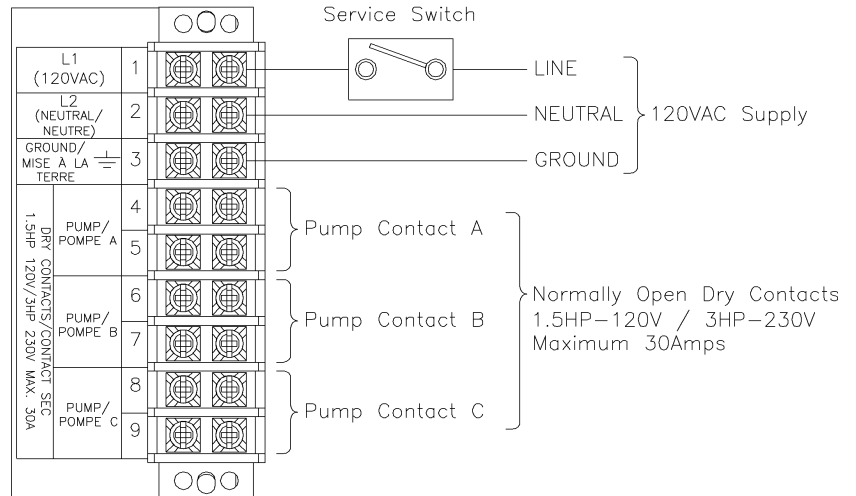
Service Switch

L1 (120VAC) 1
L2 (NEUTRAL/ NEUTRE) 2
GROUND/ MISE À LA TERRE 3

DRY CONTACTS/CONTACT SEC 1.5HP 120V/3HP 230V MAX. 30A

PUMP/ POMPE A 4 5
PUMP/ POMPE B 6 7
PUMP/ POMPE C 8 9

LINE
NEUTRAL
GROUND
120VAC Supply

Pump Contact A
Pump Contact B
Pump Contact C

Normally Open Dry Contacts
1.5HP–120V / 3HP–230V
Maximum 30Amps